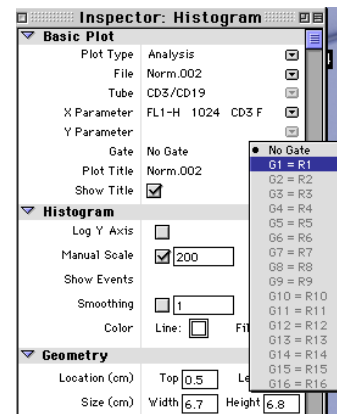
Inspector: Histogram

Basic Plot

Plot Type Analysis

File Norm.002

Tube CD3/CD19

X Parameter FL1-H 1024 CD3 F

Y Parameter

Gate No Gate

Plot Title Norm.002

Show Title

Histogram

Log Y Axis

Manual Scale 200

Show Events

Smoothing 1

Color Line: Fi

Geometry

Location (cm) Top 0.5 Le

Size (cm) Width 6.7 Height 6.8

• No Gate
G1 = R1
G2 = R2
G3 = R3
G4 = R4
G5 = R5
G6 = R6
G7 = R7
G8 = R8
G9 = R9
G10 = R10
G11 = R11
G12 = R12
G13 = R13
G14 = R14
G15 = R15
G16 = R16